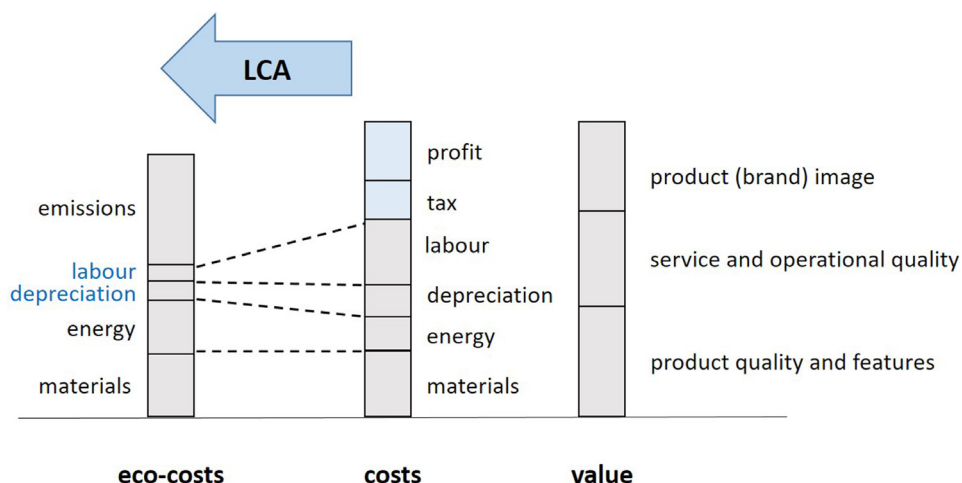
LCA

emissions
labour
depreciation
energy
materials

profit
tax
labour
depreciation
energy
materials

product (brand) image
service and operational quality
product quality and features

eco-costs
costs
value